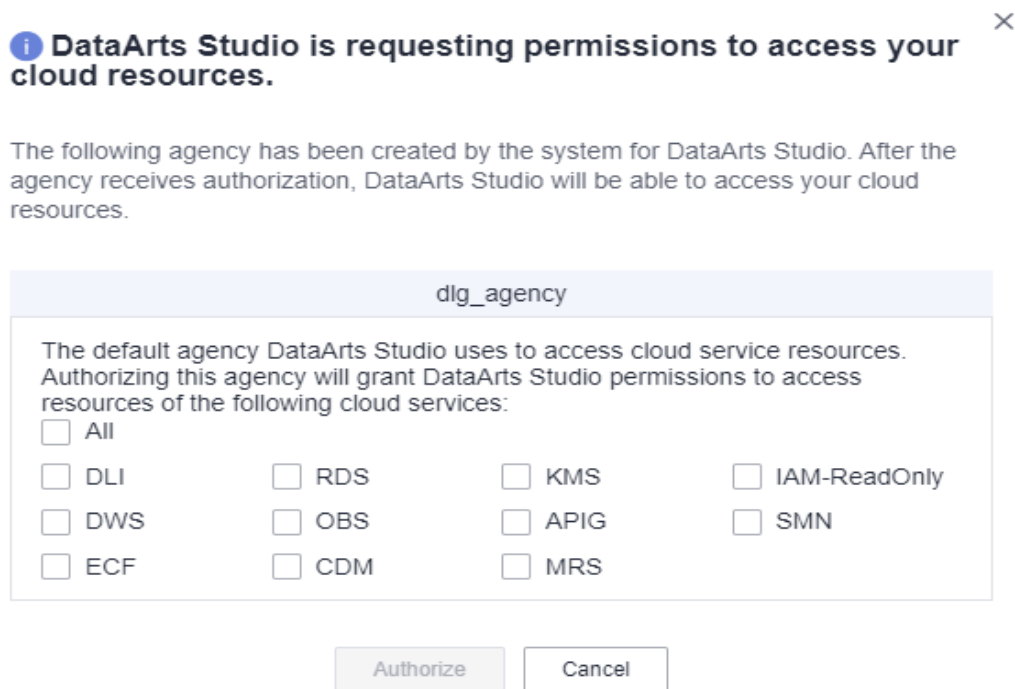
×

DataArts Studio is requesting permissions to access your cloud resources.

The following agency has been created by the system for DataArts Studio. After the agency receives authorization, DataArts Studio will be able to access your cloud resources.

dlg_agency

The default agency DataArts Studio uses to access cloud service resources. Authorizing this agency will grant DataArts Studio permissions to access resources of the following cloud services:

All

DLI RDS KMS IAM-ReadOnly

DWS OBS APIG SMN

ECF CDM MRS

Authorize Cancel